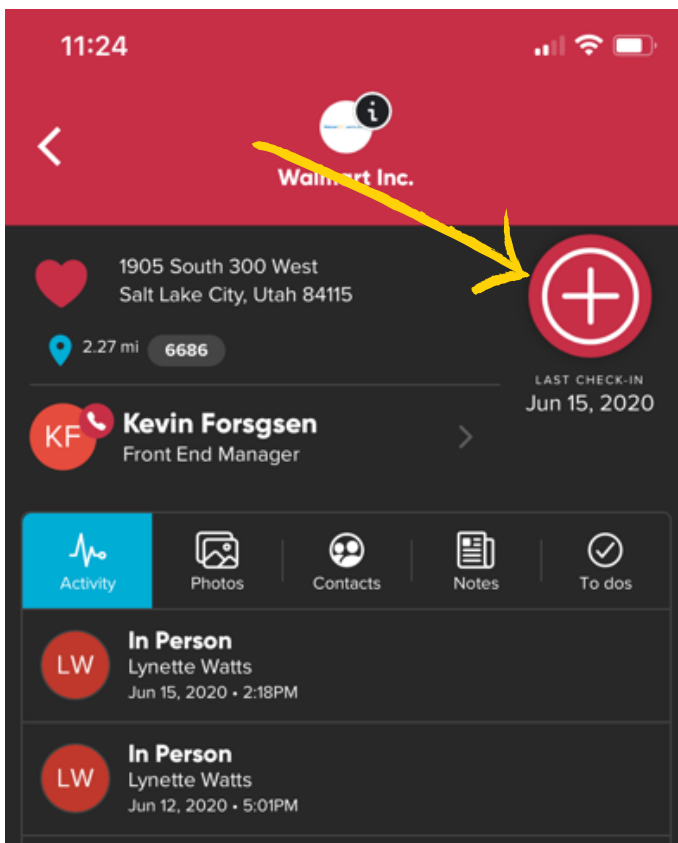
11:24

Walmart Inc.

1905 South 300 West
Salt Lake City, Utah 84115

2.27 mi 6686

LAST CHECK-IN
Jun 15, 2020

KF
Kevin Forsgsen
Front End Manager

Activity
Photos
Contacts
Notes
To dos

LW
In Person
Lynette Watts
Jun 15, 2020 • 2:18PM

LW
In Person
Lynette Watts
Jun 12, 2020 • 5:01PM